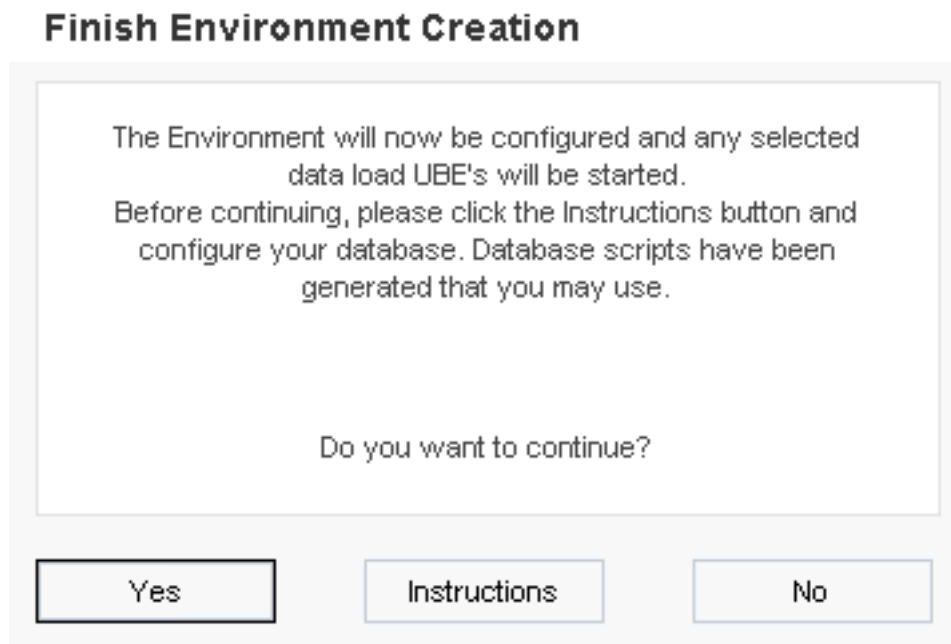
Finish Environment Creation

The Environment will now be configured and any selected data load UBE's will be started.
Before continuing, please click the Instructions button and configure your database. Database scripts have been generated that you may use.

Do you want to continue?

Yes

Instructions

No